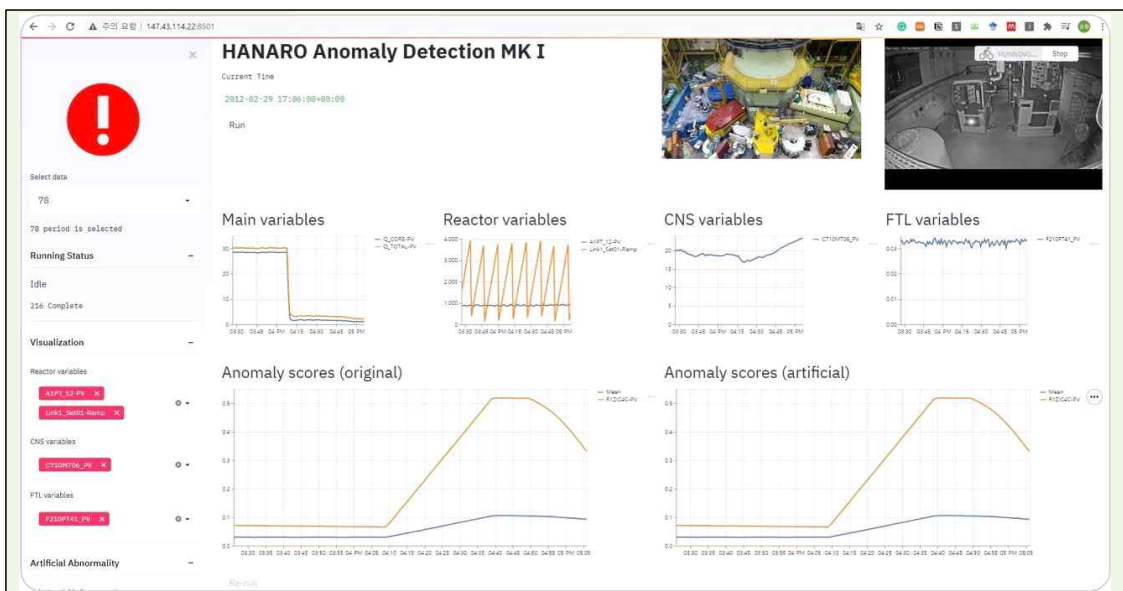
← → C ▲ 주의 요함 | 147.43.114.22:8501

×

!

Select data

78

78 period is selected

Running Status

Idle

216 Complete

Visualization

Reactor variables

A1PT_12-PV ×

Link1_Set01-Ramp ×

CNS variables

C710MT06_PV ×

FTL variables

F210PT41_PV ×

Artificial Abnormality

HANARO Anomaly Detection MK I

Current Time

2012-02-29 17:06:00+00:00

Run

Stop

Main variables

Q_CORE-PV
Q_TOTAL-PV

Reactor variables

A1PT_12-PV
Link1_Set01-Ramp

CNS variables

C710MT06_PV

FTL variables

F210PT41_PV

Anomaly scores (original)

Mean
R1Z1C4C-PV

Anomaly scores (artificial)

Mean
R1Z1C4C-PV

Rerun